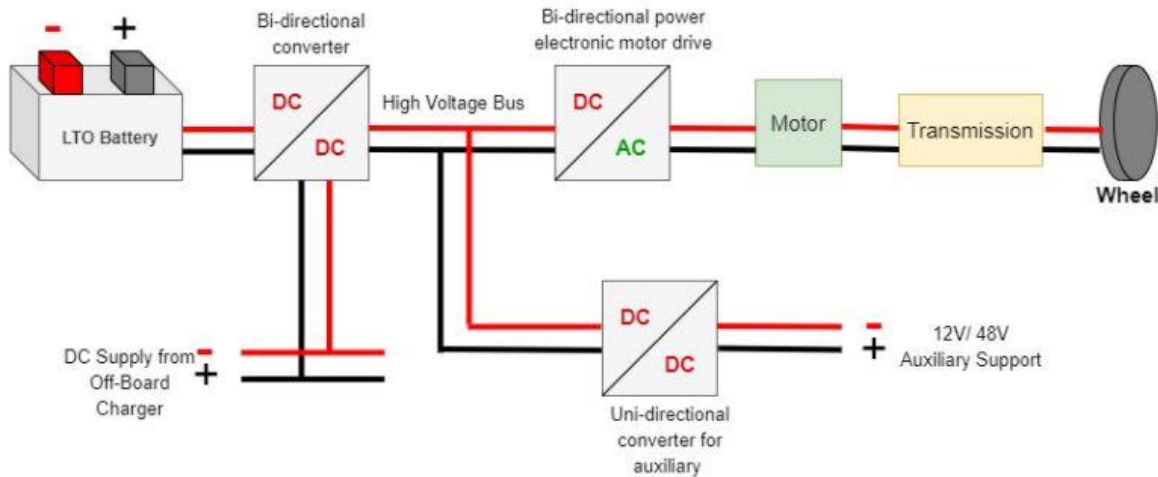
- +

LTO Battery

Bi-directional converter

DC

DC

High Voltage Bus

Bi-directional power electronic motor drive

DC

AC

Motor

Transmission

Wheel

DC Supply from Off-Board Charger

-
+

DC

DC

Uni-directional converter for auxiliary

-
+

12V/ 48V Auxiliary Support